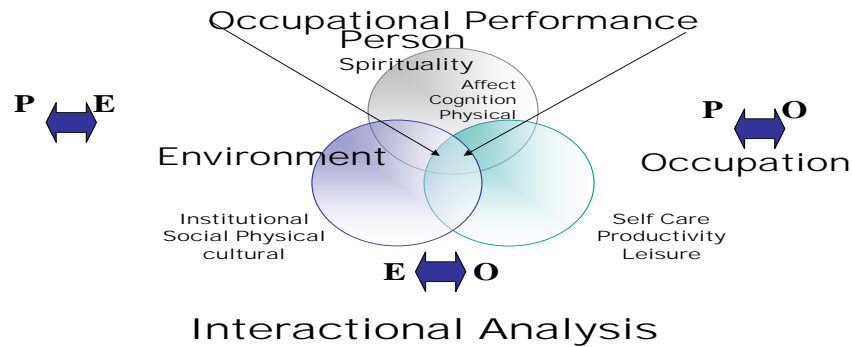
Occupational Performance

Person

Spirituality

Affect
Cognition
Physical

P E

P O

Environment

Occupation

Institutional
Social Physical
cultural

Self Care
Productivity
Leisure

E O

Interactional Analysis